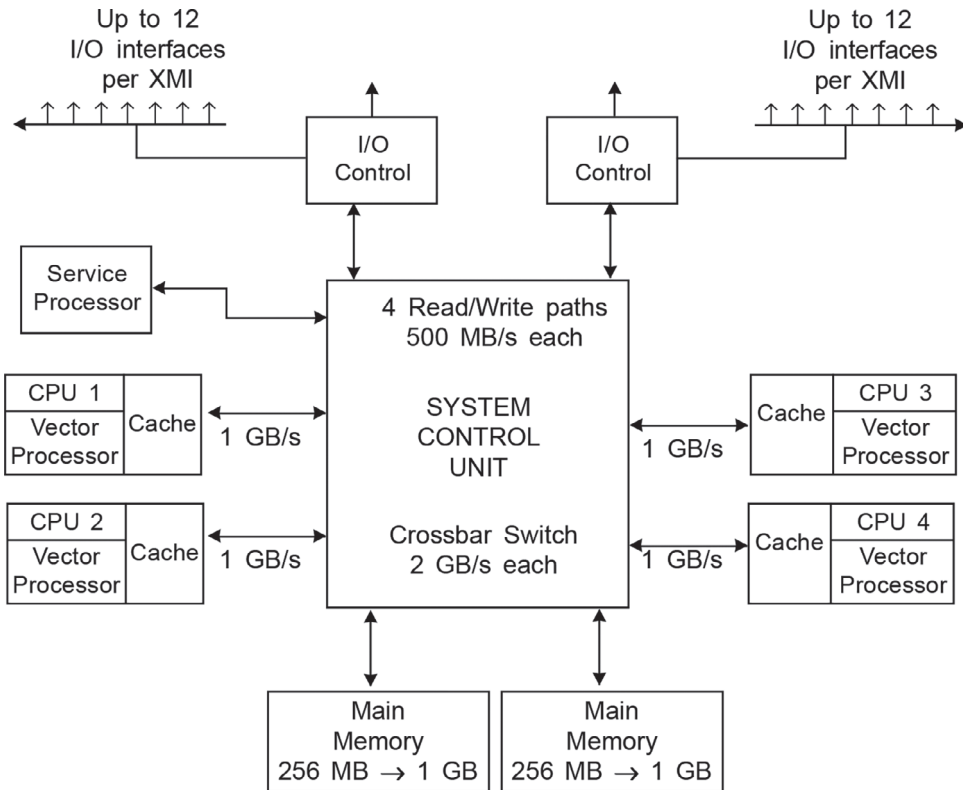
Up to 12 I/O interfaces per XMI

Up to 12 I/O interfaces per XMI

I/O Control

I/O Control

Service Processor

4 Read/Write paths 500 MB/s each

SYSTEM CONTROL UNIT

Crossbar Switch 2 GB/s each

CPU 1
Vector Processor
Cache

1 GB/s

CPU 2
Vector Processor
Cache

1 GB/s

Cache
CPU 3
Vector Processor

1 GB/s

Cache
CPU 4
Vector Processor

1 GB/s

Main Memory 256 MB $\rightarrow$ 1 GB

Main Memory 256 MB $\rightarrow$ 1 GB